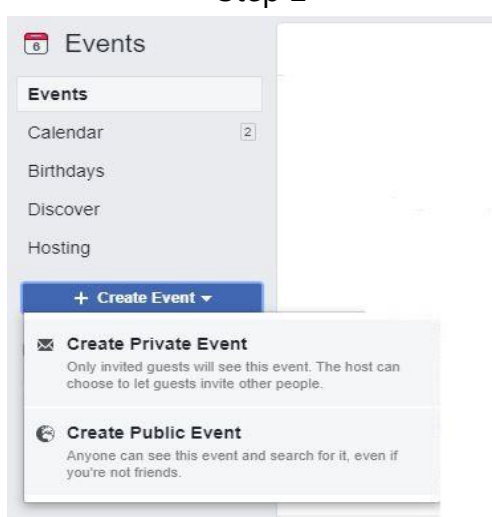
Step 2

6 Events

Events

Calendar 2

Birthdays

Discover

Hosting

+ Create Event ▾

Create Private Event
Only invited guests will see this event. The host can choose to let guests invite other people.

Create Public Event
Anyone can see this event and search for it, even if you're not friends.